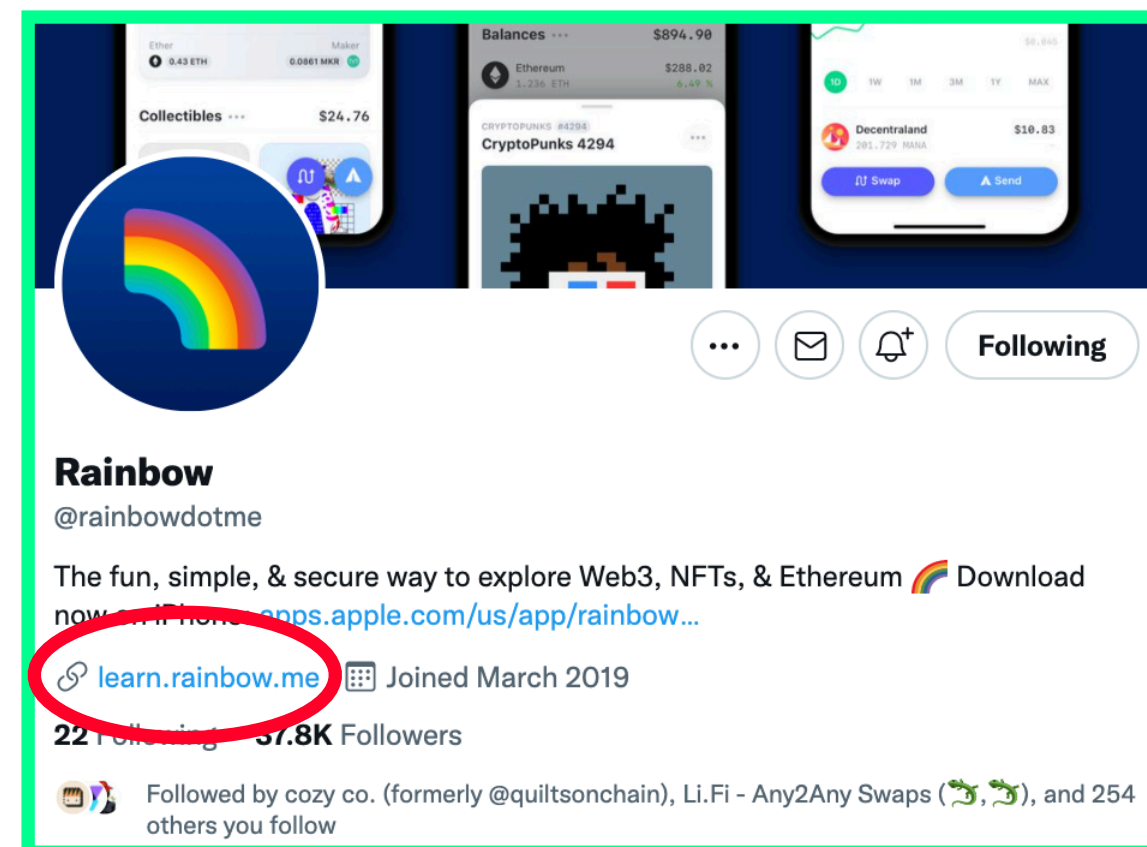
Ether
Maker
0.43 ETH
0.0861 MKR
Collectibles ···
$24.76
Balances ···
$894.90
Ethereum
$288.02
1.236 ETH
6.49 %
CRYPTOPUNKS #4294
CryptoPunks 4294
···
$0.845
1D
1W
1M
3M
1Y
MAX
Decentraland
$10.83
201.729 MANA
Swap
Send

Following

Rainbow
@rainbowdotme

The fun, simple, & secure way to explore Web3, NFTs, & Ethereum 🌈 Download now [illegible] apps.apple.com/us/app/rainbow…

learn.rainbow.me Joined March 2019

22 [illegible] 37.8K Followers

Followed by cozy co. (formerly @quiltsonchain), Li.Fi - Any2Any Swaps (🦎,🦎), and 254 others you follow